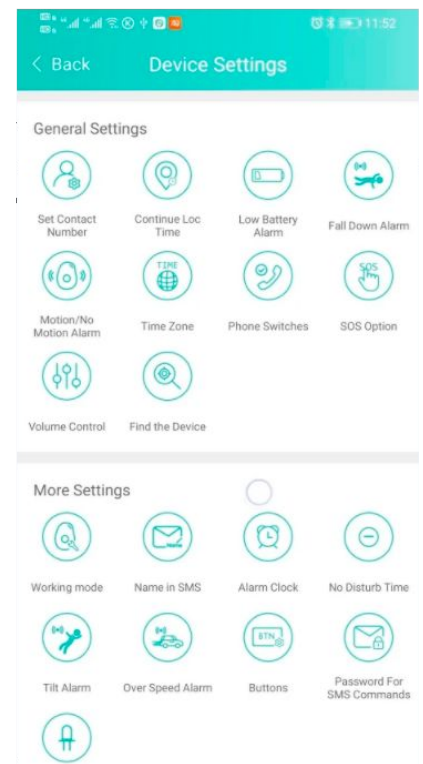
11:52

< Back

Device Settings

General Settings

Set Contact Number

Continue Loc Time

Low Battery Alarm

Fall Down Alarm

Motion/No Motion Alarm

TIME

Time Zone

Phone Switches

SOS

SOS Option

Volume Control

Find the Device

More Settings

Working mode

Name in SMS

Alarm Clock

No Disturb Time

Tilt Alarm

Over Speed Alarm

BTN

Buttons

Password For SMS Commands